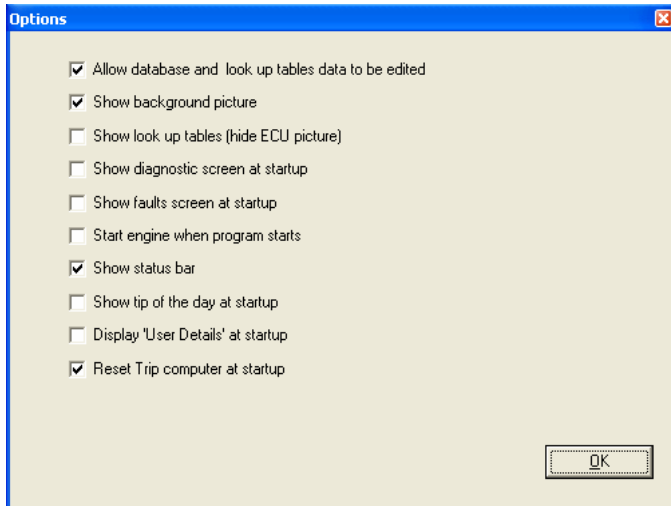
Options

Allow database and look up tables data to be edited

Show background picture

Show look up tables (hide ECU picture)

Show diagnostic screen at startup

Show faults screen at startup

Start engine when program starts

Show status bar

Show tip of the day at startup

Display 'User Details' at startup

Reset Trip computer at startup

OK